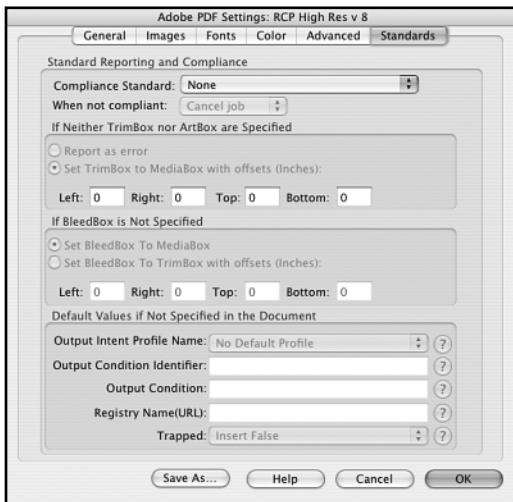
Adobe PDF Settings: RCP High Res v 8

General | Images | Fonts | Color | Advanced | Standards

Standard Reporting and Compliance

Compliance Standard: None

When not compliant: Cancel job

If Neither TrimBox nor ArtBox are Specified

Report as error

Set TrimBox to MediaBox with offsets (Inches):

Left: 0 Right: 0 Top: 0 Bottom: 0

If BleedBox is Not Specified

Set BleedBox To MediaBox

Set BleedBox To TrimBox with offsets (Inches):

Left: 0 Right: 0 Top: 0 Bottom: 0

Default Values if Not Specified in the Document

Output Intent Profile Name: No Default Profile ?

Output Condition Identifier: ?

Output Condition: ?

Registry Name(URL): ?

Trapped: Insert False ?

Save As... Help Cancel OK